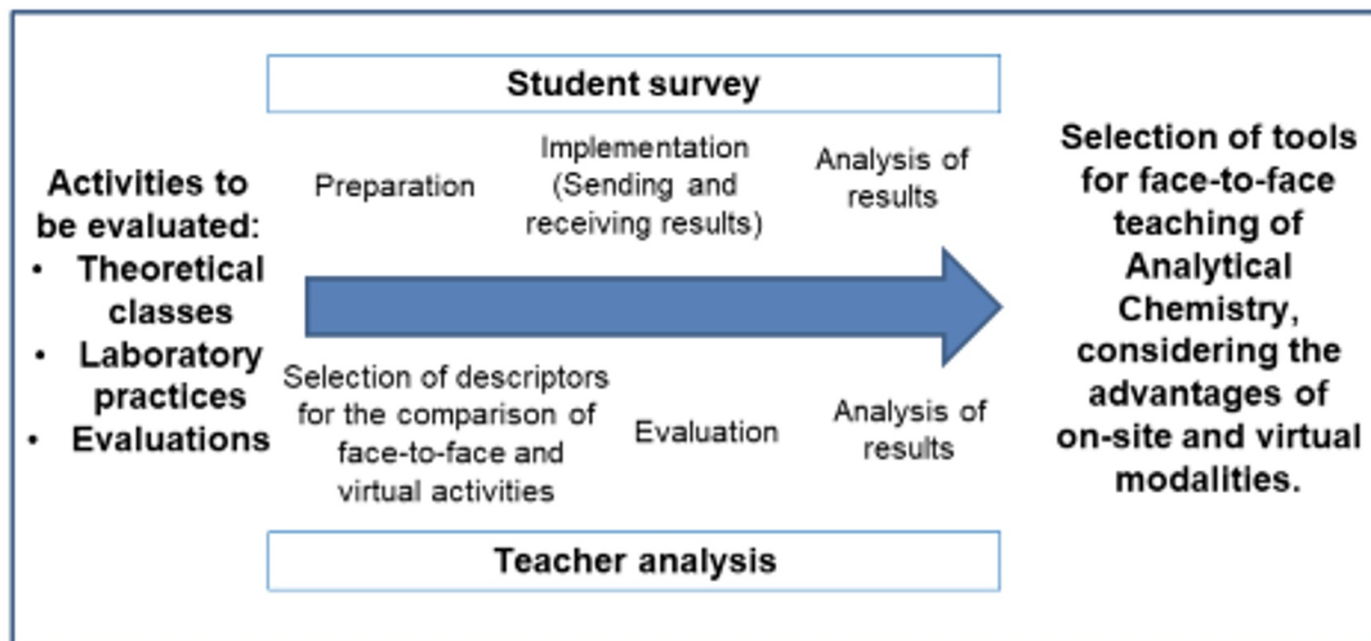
Activities to be evaluated:
• Theoretical classes
• Laboratory practices
• Evaluations

Student survey

Preparation

Implementation (Sending and receiving results)

Analysis of results

Selection of descriptors for the comparison of face-to-face and virtual activities

Evaluation

Analysis of results

Teacher analysis

Selection of tools for face-to-face teaching of Analytical Chemistry, considering the advantages of on-site and virtual modalities.